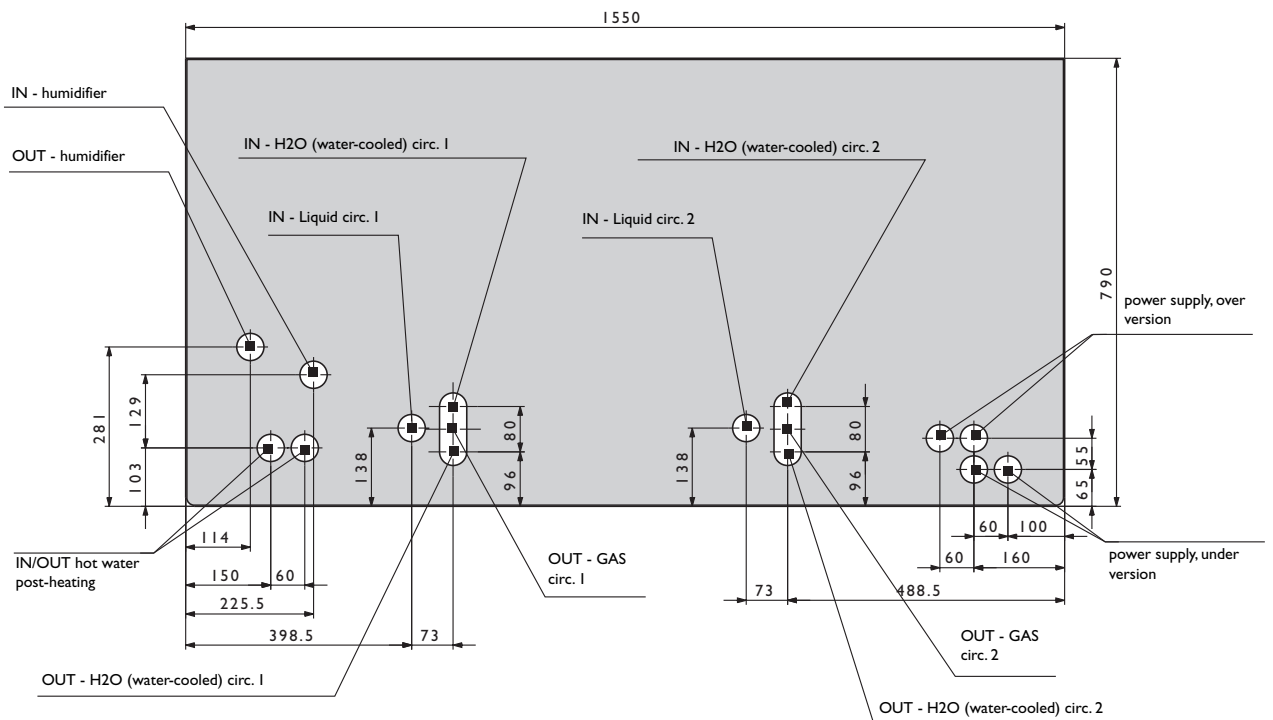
1550

IN - humidifier

OUT - humidifier

IN - H2O (water-cooled) circ. 1

IN - H2O (water-cooled) circ. 2

IN - Liquid circ. 1

IN - Liquid circ. 2

790

power supply, over version

281

129

103

138

80

96

138

80

96

55

65

IN/OUT hot water post-heating

114

150

60

225.5

398.5

73

OUT - GAS circ. 1

73

488.5

60

100

60

160

power supply, under version

OUT - GAS circ. 2

OUT - H2O (water-cooled) circ. 1

OUT - H2O (water-cooled) circ. 2